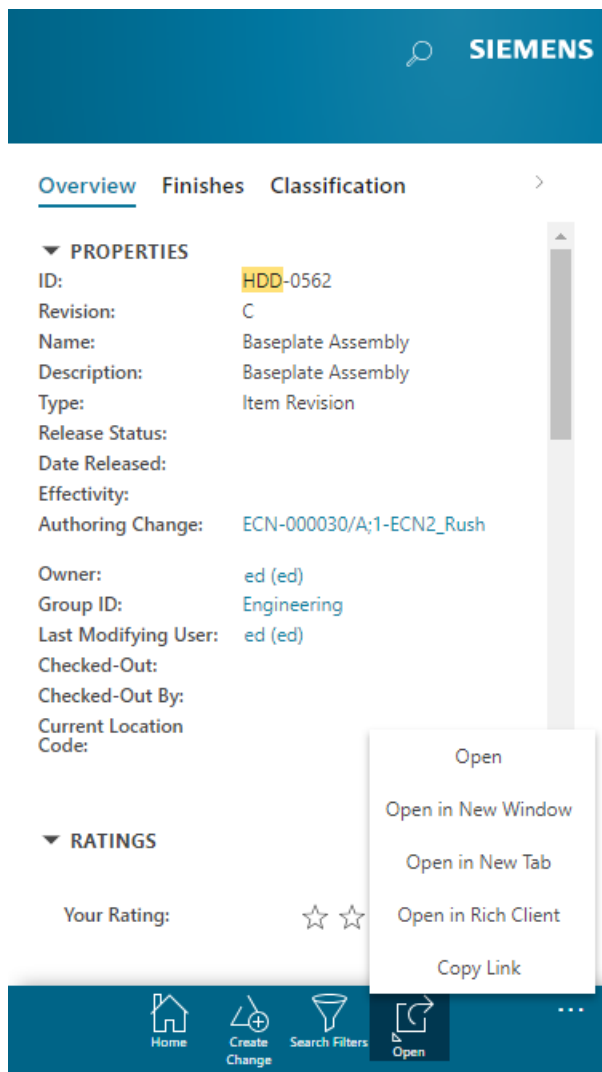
SIEMENS

Overview Finishes Classification

PROPERTIES

| | |
|---|---|
| ID: | HDD-0562 |
| Revision: | C |
| Name: | Baseplate Assembly |
| Description: | Baseplate Assembly |
| Type: | Item Revision |
| Release Status: | |
| Date Released: | |
| Effectivity: | |
| Authoring Change: | ECN-000030/A;1-ECN2_Rush |
| Owner: | ed (ed) |
| Group ID: | Engineering |
| Last Modifying User: | ed (ed) |
| Checked-Out: | |
| Checked-Out By: | |
| Current Location Code: | |

RATINGS

Your Rating:

Open
Open in New Window
Open in New Tab
Open in Rich Client
Copy Link

Home
Create Change
Search Filters
Open